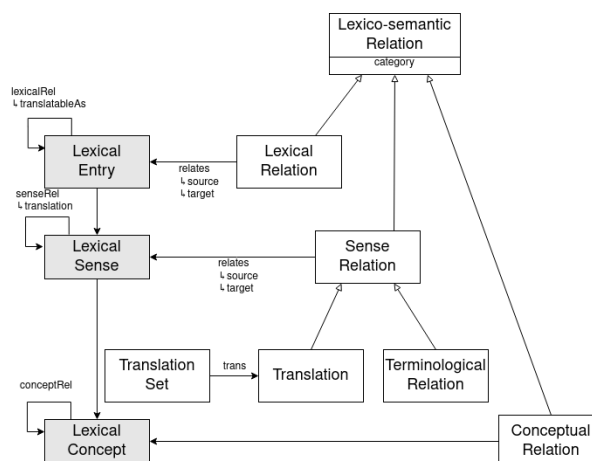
Lexico-semantic Relation
category

lexicalRel
↳ translatableAs

Lexical Entry

relates
↳ source
↳ target

Lexical Relation

senseRel
↳ translation

Lexical Sense

relates
↳ source
↳ target

Sense Relation

Translation Set

trans

Translation

Terminological Relation

conceptRel

Lexical Concept

Conceptual Relation